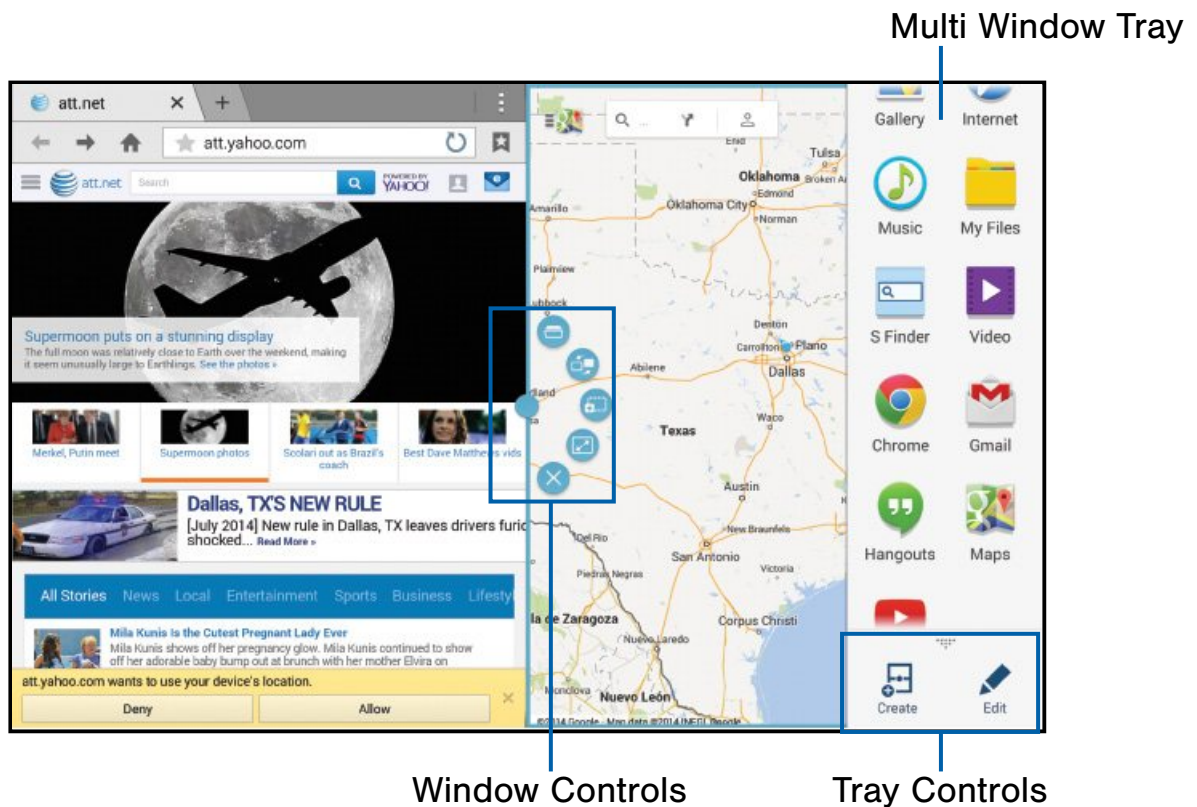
Multi Window Tray

att.net
att.yahoo.com
att.net Search POWERED BY YAHOO!

Supermoon puts on a stunning display
The full moon was relatively close to Earth over the weekend, making it seem unusually large to Earthlings. See the photos »

Merkel, Putin meet
Supermoon photos
Scolari out as Brazil's coach
Best Dave Matthews vids

Dallas, TX'S NEW RULE
[July 2014] New rule in Dallas, TX leaves drivers furic shocked... Read More »

All Stories News Local Entertainment Sports Business Lifesty

Mila Kunis Is the Cutest Pregnant Lady Ever
Mila Kunis shows off her pregnancy glow. Mila Kunis continued to show off her adorable baby bump out at brunch with her mother Elvira on

att.yahoo.com wants to use your device's location.
Deny
Allow

Tulsa
Oklahoma
Broken A
Edmond
Oklahoma City
Norman
Amarillo
Plainview
ubbock
Denton
Carrollton
Plano
Dallas
Abilene
Waco
Texas
Austin
New Braunfels
Del Rio
San Antonio
Victoria
Piedras Negras
la de Zaragoza
Corpus Christi
Nuevo Laredo
Nuevo León
©2014 Google · Map data ©2014 INEGI Google

Gallery
Internet
Music
My Files
S Finder
Video
Chrome
Gmail
Hangouts
Maps
Create
Edit

Window Controls
Tray Controls